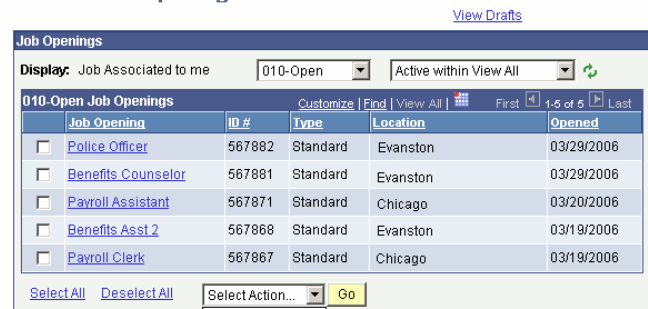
View Drafts

Job Openings

Display: Job Associated to me 010-Open Active within View All

010-Open Job Openings Customize | Find | View All | First 1-5 of 5 Last

| | Job Opening | ID # | Type | Location | Opened |
|---|---|---|---|---|---|
| | Police Officer | 567882 | Standard | Evanston | 03/29/2006 |
| | Benefits Counselor | 567881 | Standard | Evanston | 03/29/2006 |
| | Payroll Assistant | 567871 | Standard | Chicago | 03/20/2006 |
| | Benefits Asst 2 | 567868 | Standard | Evanston | 03/19/2006 |
| | Payroll Clerk | 567867 | Standard | Chicago | 03/19/2006 |

Select All Deselect All Select Action... Go